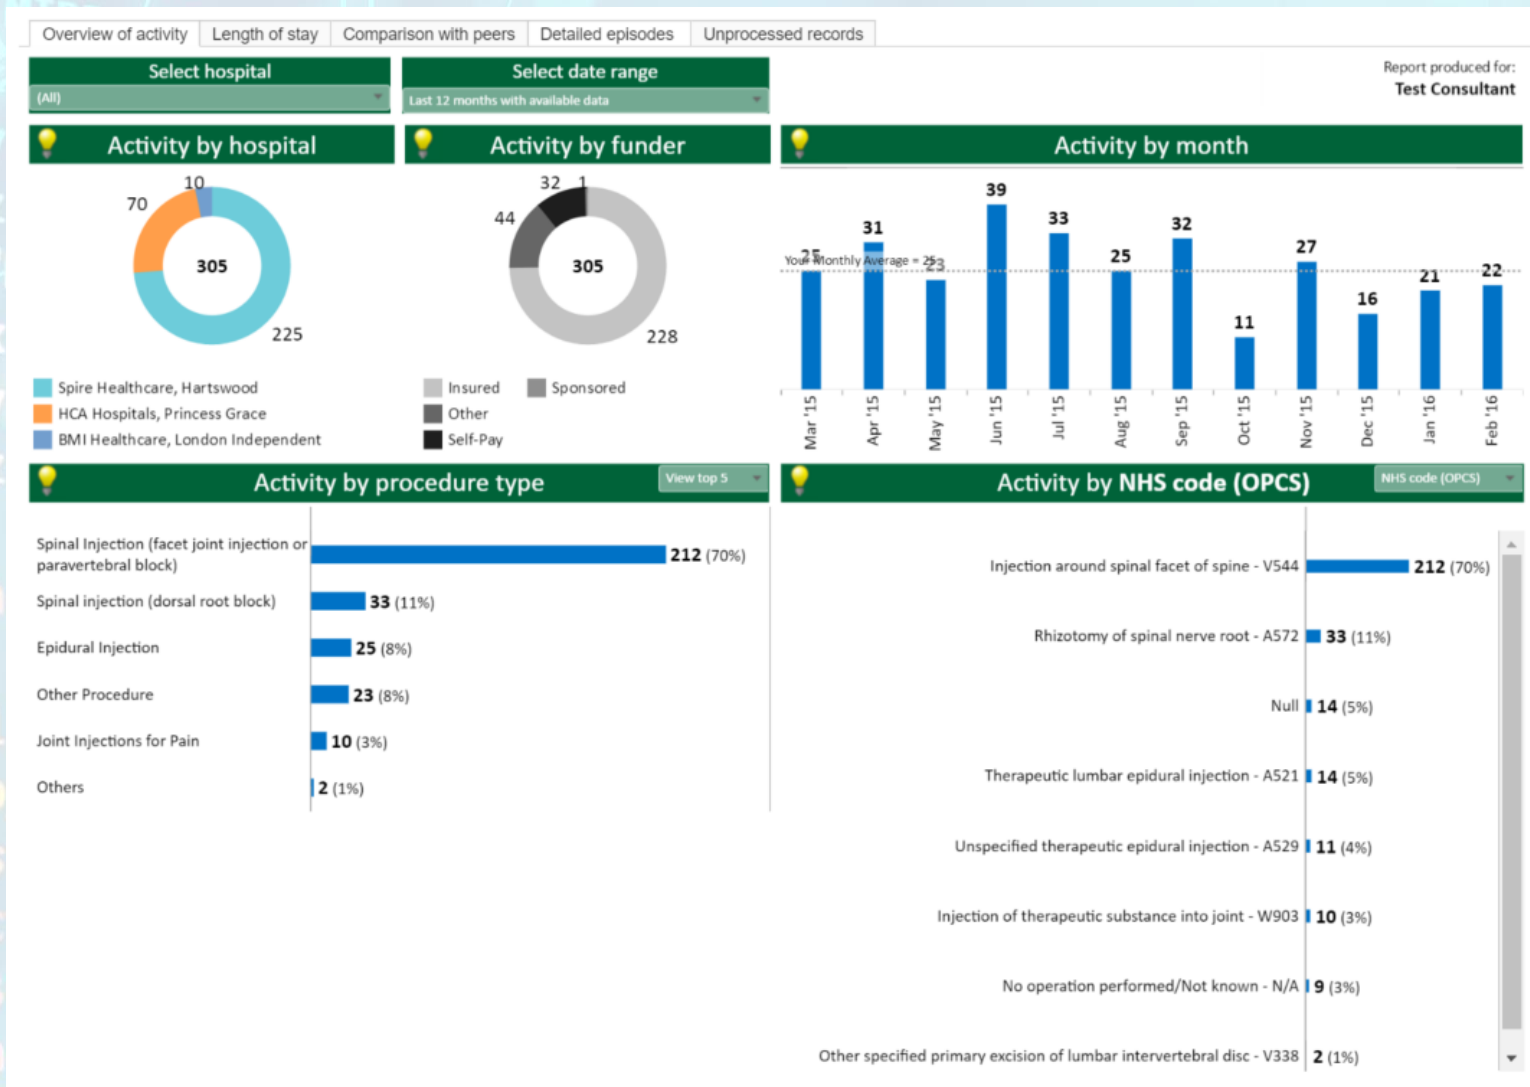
Overview of activity | Length of stay | Comparison with peers | Detailed episodes | Unprocessed records

Select hospital
(All)

Select date range
Last 12 months with available data

Report produced for:
Test Consultant

Activity by hospital

10
70
305
225

Spire Healthcare, Hartswood
HCA Hospitals, Princess Grace
BMI Healthcare, London Independent

Activity by funder

32
1
44
305
228

Insured
Sponsored
Other
Self-Pay

Activity by month

Your Monthly Average = 25

| Mar '15 | Apr '15 | May '15 | Jun '15 | Jul '15 | Aug '15 | Sep '15 | Oct '15 | Nov '15 | Dec '15 | Jan '16 | Feb '16 |
|---|---|---|---|---|---|---|---|---|---|---|---|
| 25 | 31 | 23 | 39 | 33 | 25 | 32 | 11 | 27 | 16 | 21 | 22 |

Activity by procedure type
View top 5

Spinal Injection (facet joint injection or paravertebral block) 212 (70%)
Spinal injection (dorsal root block) 33 (11%)
Epidural Injection 25 (8%)
Other Procedure 23 (8%)
Joint Injections for Pain 10 (3%)
Others 2 (1%)

Activity by NHS code (OPCS)
NHS code (OPCS)

Injection around spinal facet of spine - V544 212 (70%)
Rhizotomy of spinal nerve root - A572 33 (11%)
Null 14 (5%)
Therapeutic lumbar epidural injection - A521 14 (5%)
Unspecified therapeutic epidural injection - A529 11 (4%)
Injection of therapeutic substance into joint - W903 10 (3%)
No operation performed/Not known - N/A 9 (3%)
Other specified primary excision of lumbar intervertebral disc - V338 2 (1%)